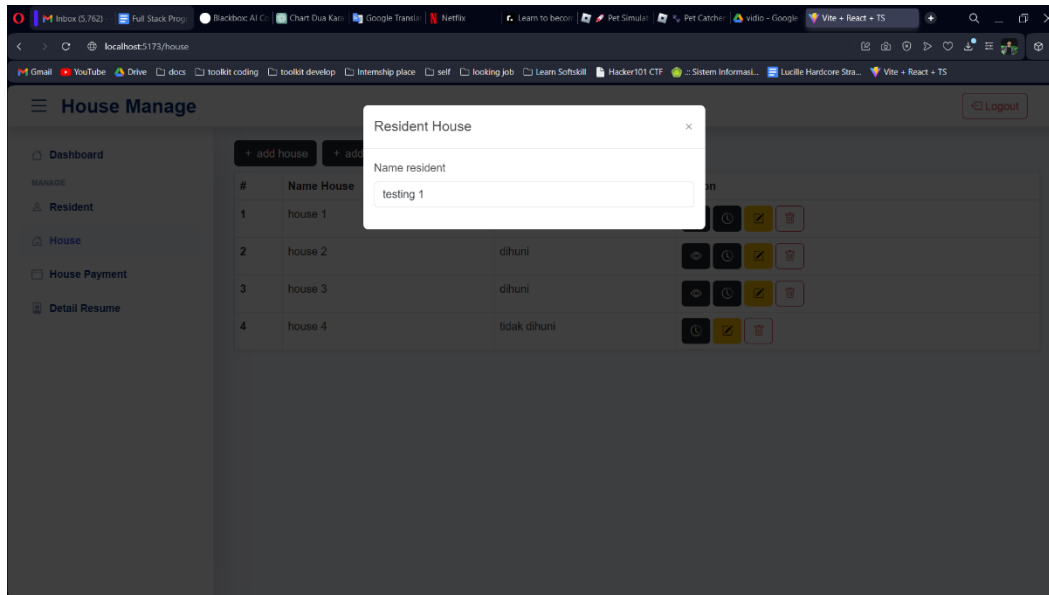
Inbox (5,762) | Full Stack Prog | Blackbox AI Co | Chart Dua Kara | Google Transla | Netflix | Learn to becom | Pet Simulat | Pet Catcher | vidio - Google | Vite + React + TS

localhost:5173/house

Gmail | YouTube | Drive | docs | toolkit coding | toolkit develop | Internship place | self | looking job | Learn Softskill | Hacker101 CTF | :: Sistem Informasi... | Lucille Hardcore Stra... | Vite + React + TS

House Manage

Logout

Dashboard

MANAGE

Resident

House

House Payment

Detail Resume

+ add house | + add

| # | Name House | | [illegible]on |
|---|---|---|---|
| 1 | house 1 | | |
| 2 | house 2 | dihuni | |
| 3 | house 3 | dihuni | |
| 4 | house 4 | tidak dihuni | |

Resident House

×

Name resident

testing 1